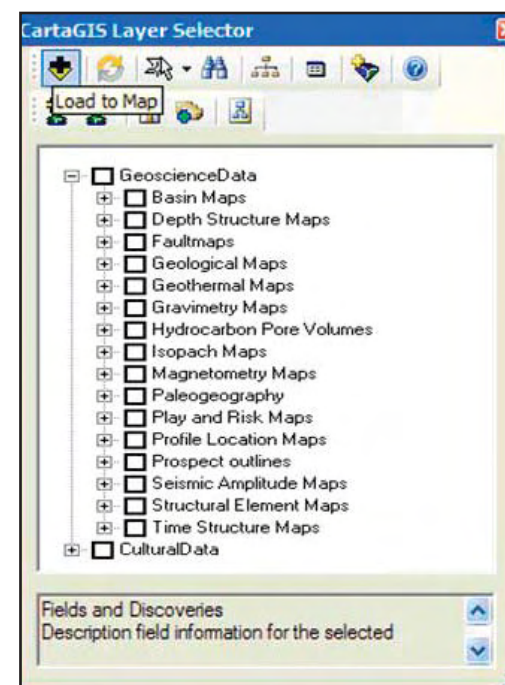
CartaGIS Layer Selector

Load to Map

GeoscienceData
Basin Maps
Depth Structure Maps
Faultmaps
Geological Maps
Geothermal Maps
Gravimetry Maps
Hydrocarbon Pore Volumes
Isopach Maps
Magnetometry Maps
Paleogeography
Play and Risk Maps
Profile Location Maps
Prospect outlines
Seismic Amplitude Maps
Structural Element Maps
Time Structure Maps
CulturalData

Fields and Discoveries
Description field information for the selected